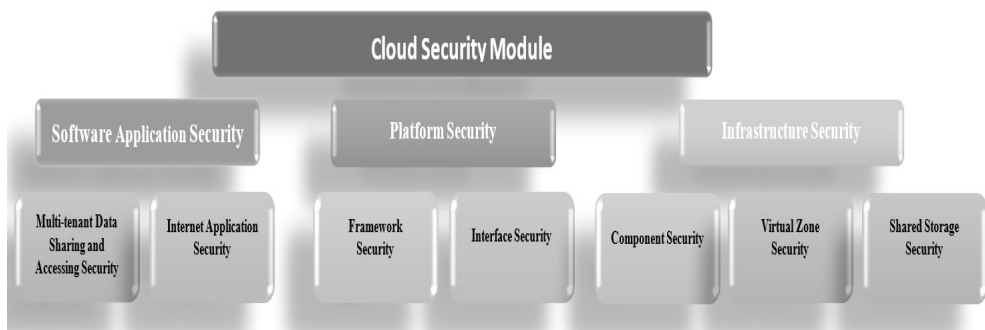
Cloud Security Module

Software Application Security

Platform Security

Infrastructure Security

Multi-tenant Data Sharing and Accessing Security

Internet Application Security

Framework Security

Interface Security

Component Security

Virtual Zone Security

Shared Storage Security